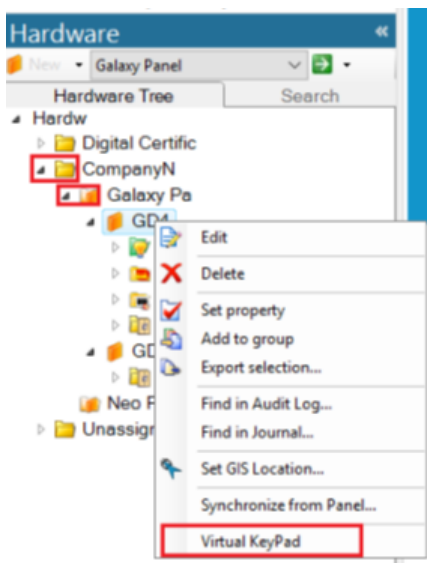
Hardware

New Galaxy Panel

Hardware Tree
Search

Hardw
Digital Certific
CompanyN
Galaxy Pa
GD4
GD
Neo F
Unassign

Edit
Delete
Set property
Add to group
Export selection...
Find in Audit Log...
Find in Journal...
Set GIS Location...
Synchronize from Panel...
Virtual KeyPad